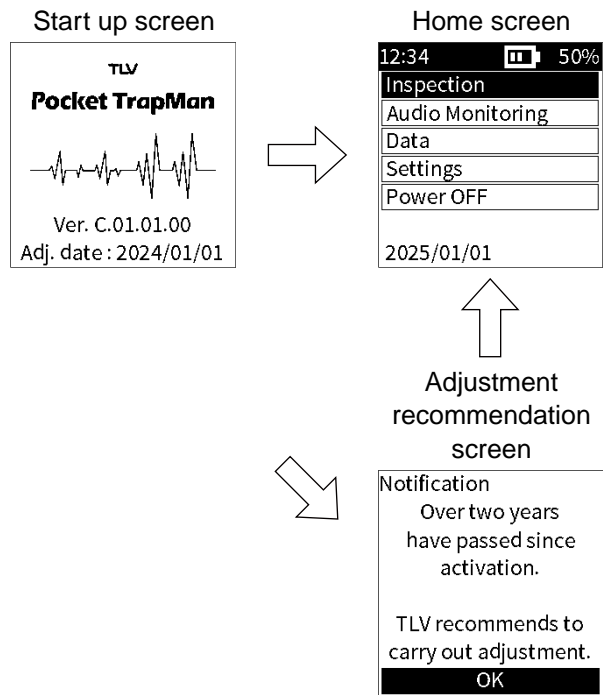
Start up screen

TLV
Pocket TrapMan

Ver. C.01.01.00
Adj. date : 2024/01/01

Home screen

12:34 50%
Inspection
Audio Monitoring
Data
Settings
Power OFF

2025/01/01

Adjustment recommendation screen

Notification
Over two years have passed since activation.

TLV recommends to carry out adjustment.
OK